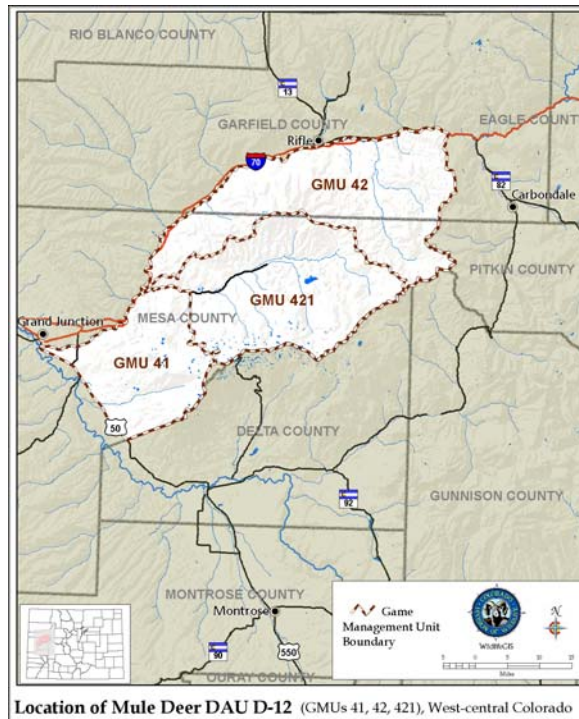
RIO BLANCO COUNTY

13

GARFIELD COUNTY

Rifle

70

EAGLE COUNTY

GMU 42

82

Carbondale

PITKIN COUNTY

GMU 421

Grand Junction

MESA COUNTY

GMU 41

50

DELTA COUNTY

92

GUNNISON COUNTY

MONTROSE COUNTY

Montrose

90

550

OURAY COUNTY

Game Management Unit Boundary

N

Miles

Location of Mule Deer DAU D-12 (GMUs 41, 42, 421), West-central Colorado